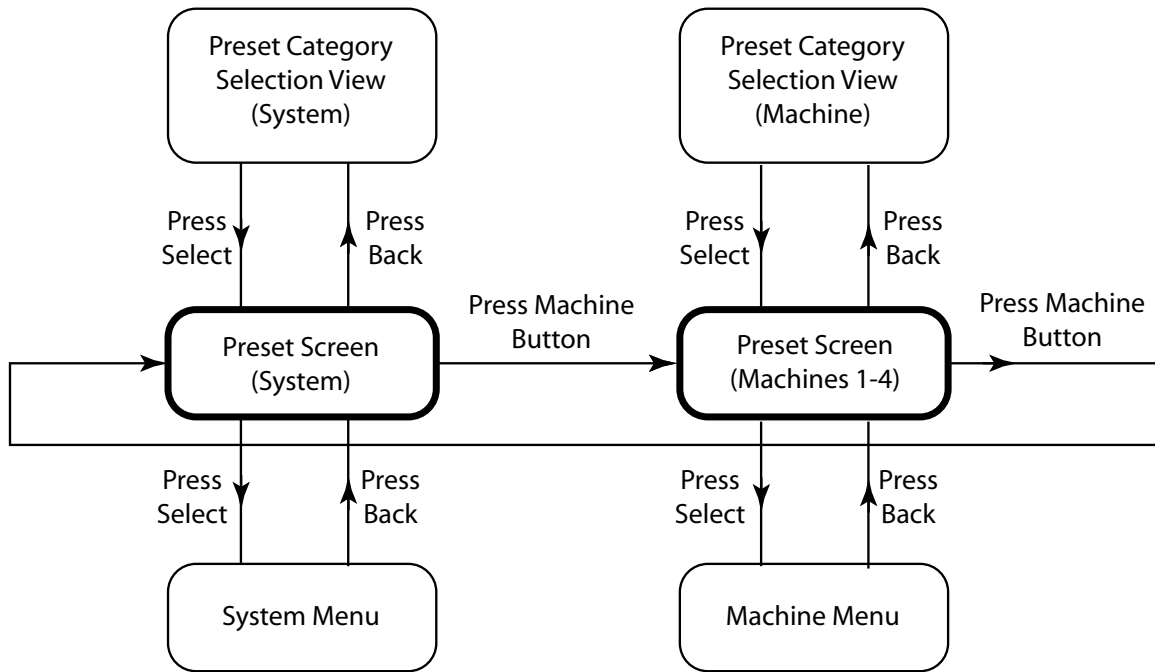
Preset Category Selection View (System)

Press Select

Press Back

Preset Category Selection View (Machine)

Press Select

Press Back

Press Machine Button

Preset Screen (System)

Preset Screen (Machines 1-4)

Press Machine Button

Press Select

Press Back

Press Select

Press Back

System Menu

Machine Menu